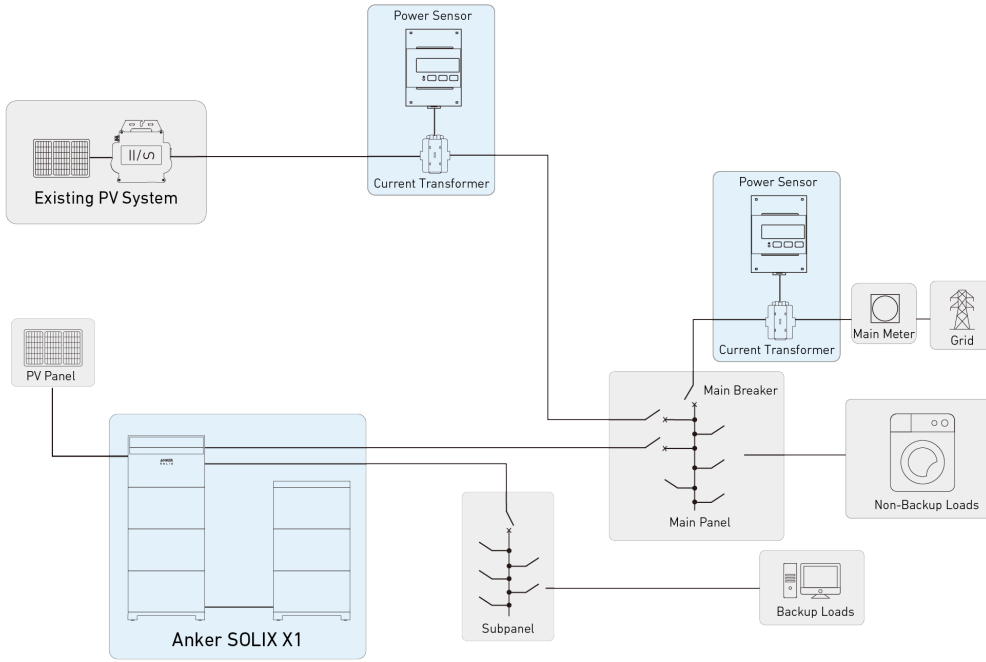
Power Sensor

Current Transformer

Existing PV System

Power Sensor

Current Transformer

Main Meter

Grid

PV Panel

Main Breaker

Main Panel

Non-Backup Loads

ANKER SOLIX

Subpanel

Backup Loads

Anker SOLIX X1